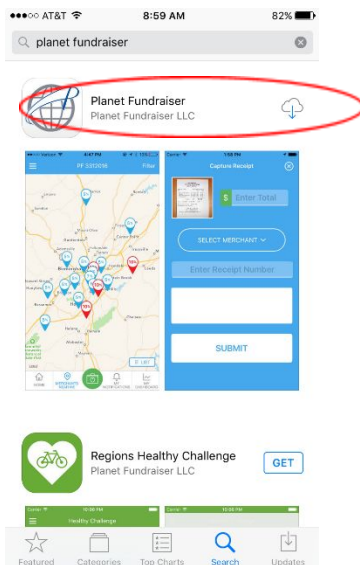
●●●○○ AT&T 8:59 AM 82%

planet fundraiser

Planet Fundraiser
Planet Fundraiser LLC

Capture Receipt

Enter Total

SELECT MERCHANT

Enter Receipt Number

SUBMIT

Regions Healthy Challenge
Planet Fundraiser LLC

GET

Healthy Challenge

Featured Categories Top Charts Search Updates